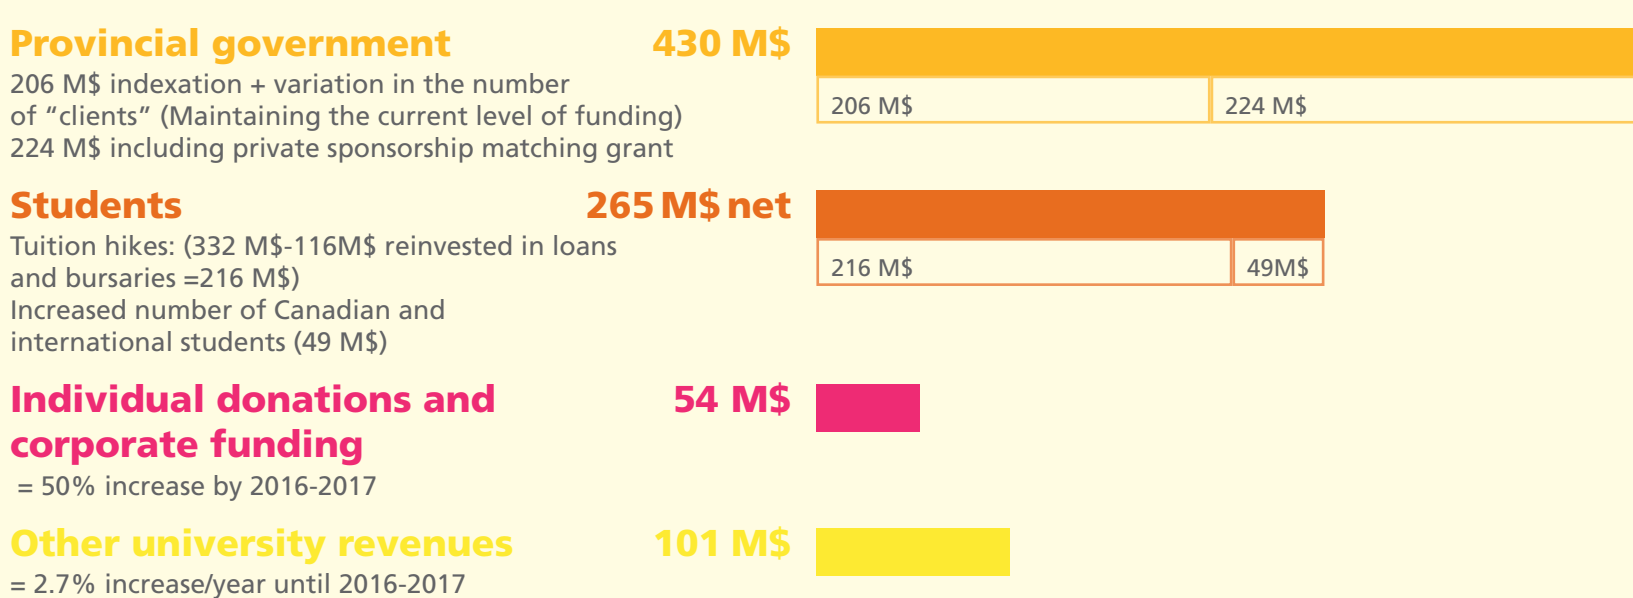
Provincial government 430 M$
206 M$ indexation + variation in the number of “clients” (Maintaining the current level of funding)
224 M$ including private sponsorship matching grant

206 M$ 224 M$

Students 265 M$ net
Tuition hikes: (332 M$-116M$ reinvested in loans and bursaries =216 M$)
Increased number of Canadian and international students (49 M$)

216 M$ 49M$

Individual donations and corporate funding 54 M$
= 50% increase by 2016-2017

Other university revenues 101 M$
= 2.7% increase/year until 2016-2017